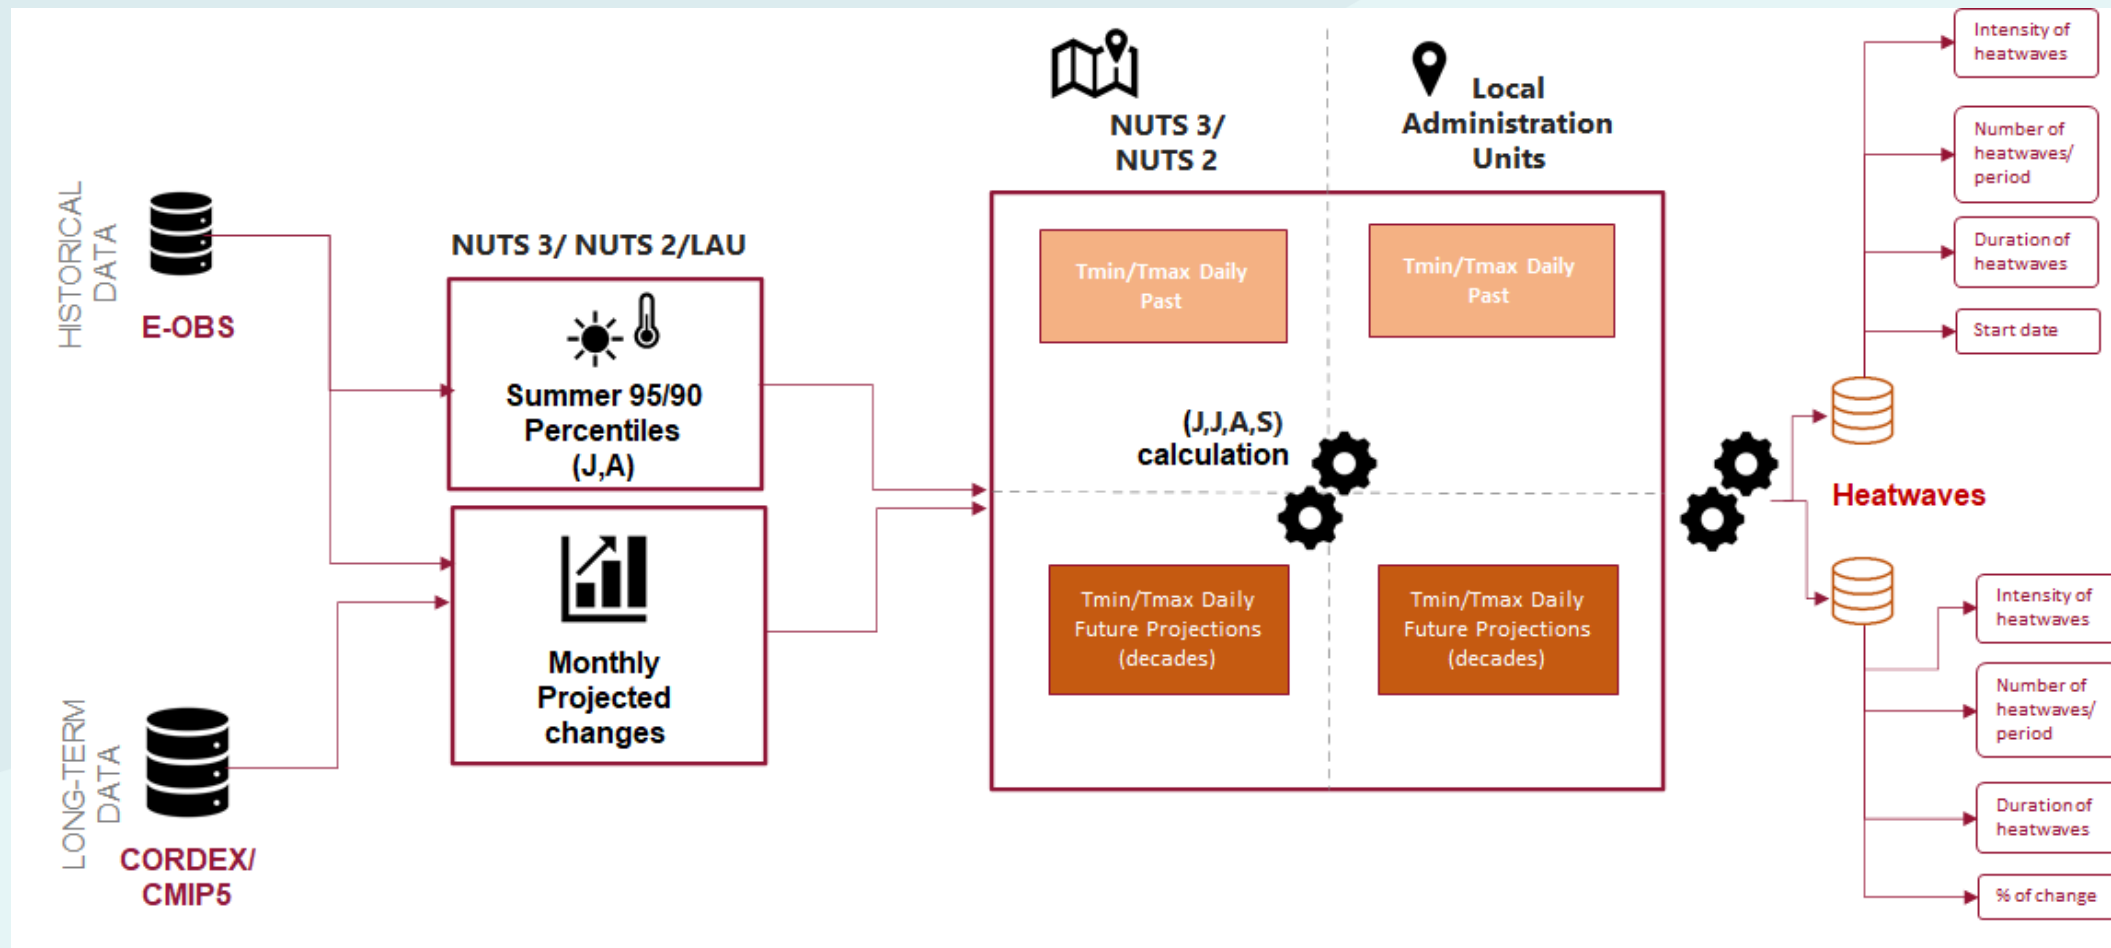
HISTORICAL DATA

E-OBS

LONG-TERM DATA

CORDEX/ CMIP5

NUTS 3/ NUTS 2/LAU

Summer 95/90 Percentiles (J,A)

Monthly Projected changes

NUTS 3/ NUTS 2

Local Administration Units

Tmin/Tmax Daily Past

Tmin/Tmax Daily Past

(J,J,A,S) calculation

Tmin/Tmax Daily Future Projections (decades)

Tmin/Tmax Daily Future Projections (decades)

Heatwaves

Intensity of heatwaves

Number of heatwaves/ period

Duration of heatwaves

Start date

Intensity of heatwaves

Number of heatwaves/ period

Duration of heatwaves

% of change